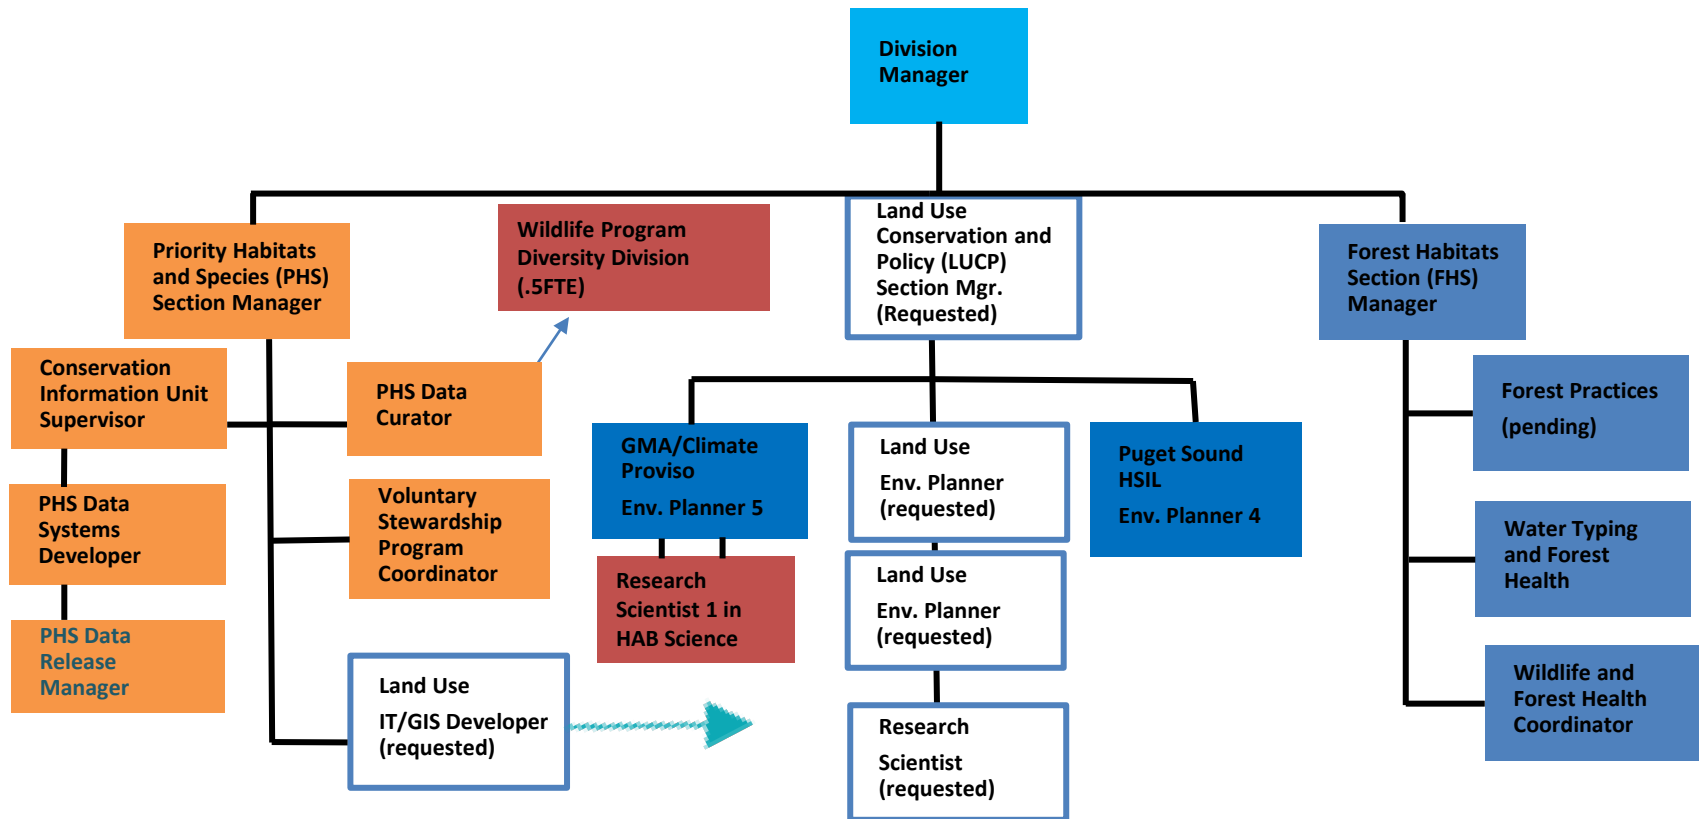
Division Manager

Priority Habitats and Species (PHS) Section Manager

Wildlife Program Diversity Division (.5FTE)

Land Use Conservation and Policy (LUCP) Section Mgr. (Requested)

Forest Habitats Section (FHS) Manager

Conservation Information Unit Supervisor

PHS Data Curator

PHS Data Systems Developer

Voluntary Stewardship Program Coordinator

PHS Data Release Manager

Land Use IT/GIS Developer (requested)

GMA/Climate Proviso Env. Planner 5

Research Scientist 1 in HAB Science

Land Use Env. Planner (requested)

Land Use Env. Planner (requested)

Research Scientist (requested)

Puget Sound HSIL Env. Planner 4

Forest Practices (pending)

Water Typing and Forest Health

Wildlife and Forest Health Coordinator